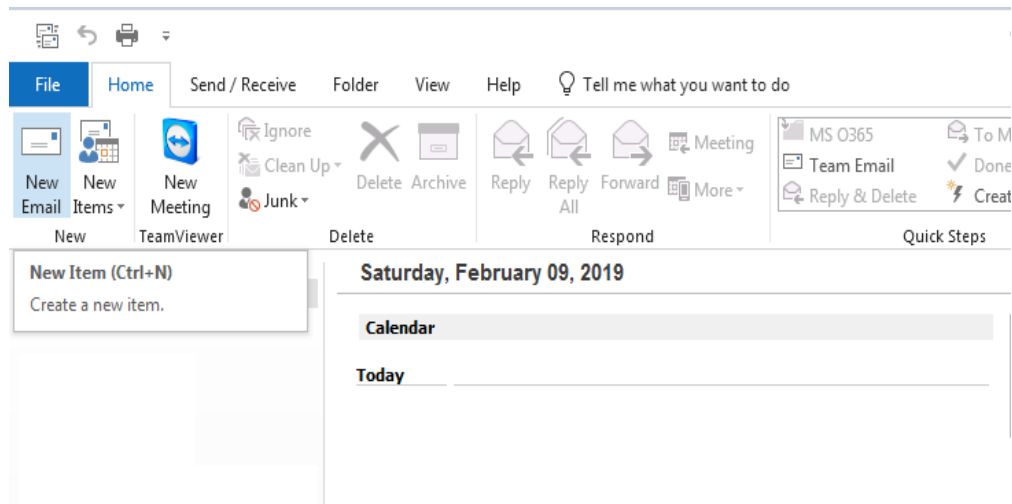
File Home Send / Receive Folder View Help Tell me what you want to do

New Email New Items New Meeting Ignore Clean Up Junk Delete Archive Reply Reply All Forward Meeting More MS O365 Team Email Reply & Delete To M Done Creat

New TeamViewer Delete Respond Quick Steps

New Item (Ctrl+N)
Create a new item.

Saturday, February 09, 2019

Calendar

Today